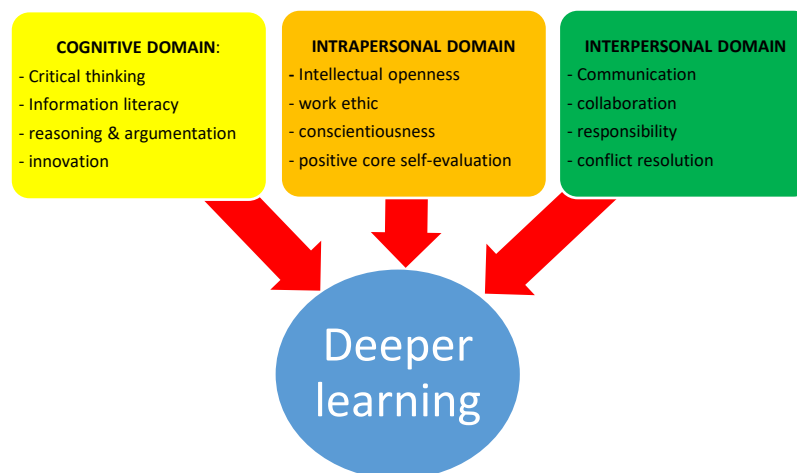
COGNITIVE DOMAIN:
- Critical thinking
- Information literacy
- reasoning & argumentation
- innovation

INTRAPERSONAL DOMAIN
- Intellectual openness
- work ethic
- conscientiousness
- positive core self-evaluation

INTERPERSONAL DOMAIN
- Communication
- collaboration
- responsibility
- conflict resolution

Deeper learning